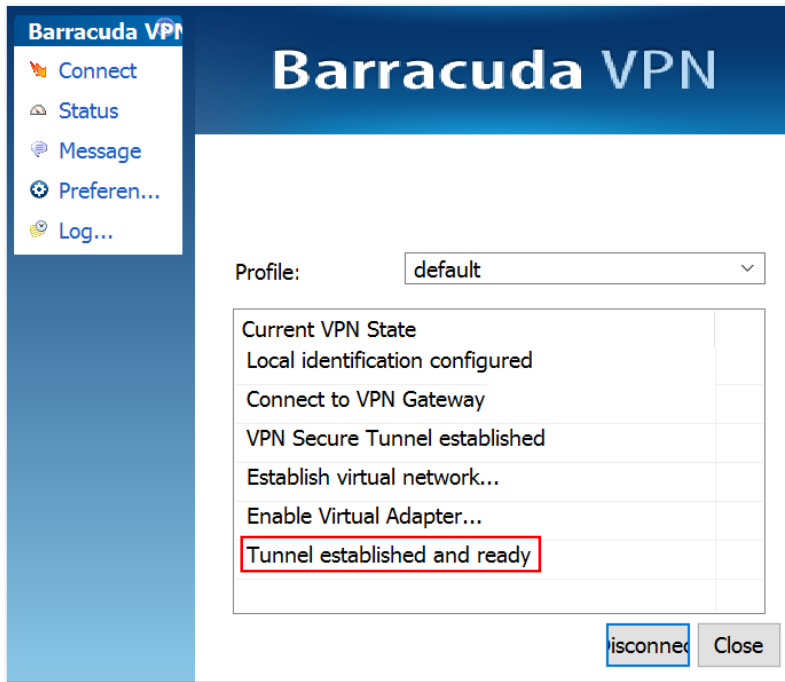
Barracuda VPN

Connect

Status

Message

Preferen...

Log...

Barracuda VPN

Profile: default

Current VPN State

Local identification configured

Connect to VPN Gateway

VPN Secure Tunnel established

Establish virtual network...

Enable Virtual Adapter...

Tunnel established and ready

Disconnec

Close